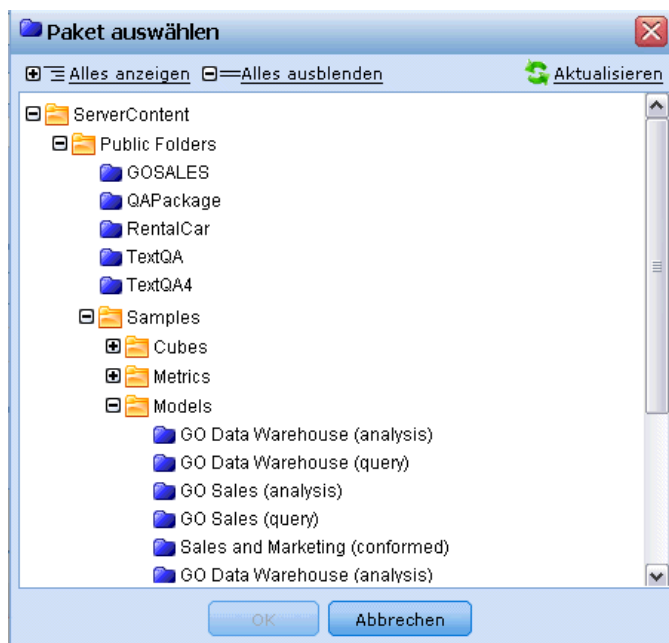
Paket auswählen

Alles anzeigen Alles ausblenden Aktualisieren

ServerContent
Public Folders
GOSALES
QAPackage
RentalCar
TextQA
TextQA4
Samples
Cubes
Metrics
Models
GO Data Warehouse (analysis)
GO Data Warehouse (query)
GO Sales (analysis)
GO Sales (query)
Sales and Marketing (conformed)
GO Data Warehouse (analysis)

OK Abbrechen